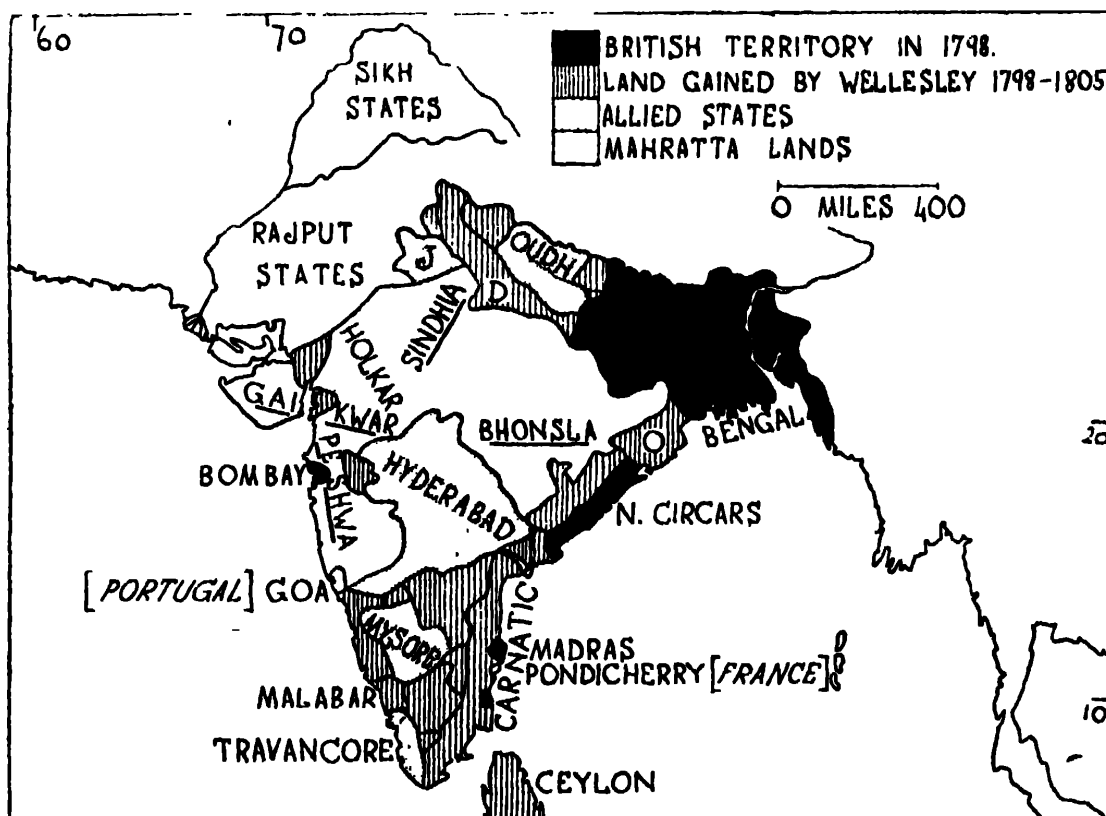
60
70
BRITISH TERRITORY IN 1798.
LAND GAINED BY WELLESLEY 1798-1805
ALLIED STATES
MAHRATTA LANDS
0 MILES 400
SIKH STATES
RAJPUT STATES
J
OUDH
D
SINDHIA
HOLKAR
GAIKWAR
PESHWA
BHONSLA
BENGAL
O
20
BOMBAY
HYDERABAD
N. CIRCARS
[PORTUGAL] GOA
MYSORE
CARNATIC
MADRAS
PONDICHERRY [FRANCE]
MALABAR
TRAVANCORE
CEYLON
10